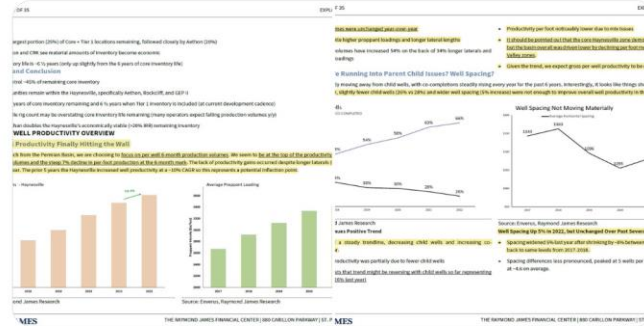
OF 35

argest portion (35%) of Core + Tier 1 locations remaining, followed closely by Aethon (20%)

on and CRK see material amounts of inventory become economic

ntory life is ~6 ½ years (only up slightly from the 6 years of core inventory life)

and Conclusion

trol ~45% of remaining core inventory

antities remain within the Haynesville, specifically Aethon, Rockcliff, and GEP's

7 years of core inventory remaining and 6 years when Tier 1 inventory is included (at current development cadence)

ter rig count may be overstating core inventory life remaining (many operators expect falling production volumes p)

han doubles the Haynesville's economically viable (>20% IRR) remaining inventory

WELL PRODUCTIVITY OVERVIEW

Productivity Finally Hitting the Wall

ck from the Permian Basin, we are choosing to focus on per well 6 month production volumes. We seem to be at the top of the productivity ... olumes and the steep 7% decline in per-foot production at the 6 month mark. The lack of productivity gains occurred despite longer laterals ... ear. The prior 5 years the Haynesville increased well productivity at a ~10% CAGR so this represents a potential inflection point.

- Haynesville

Average Proppant Loading

James Research

Source: Enverus, Raymond James Research

MES

THE RAYMOND JAMES FINANCIAL CENTER | 880 CARILLON PARKWAY | ST. P

E 35

mes were unchanged year-over-year

ite higher proppant loadings and longer lateral lengths

olumes have increased 54% on the back of 34% longer laterals and oadings

Running Into Parent Child Issues? Well Spacing?

ly moving away from child wells, with co-completions steadily rising every year for the past 5 years. Interestingly, it looks like things ... slightly fewer child wells (25% vs 28%) and wider well spacing (5% increase) was not enough to improve overall well productivity in ...

ls

James Research

ows Positive Trend

a steady trendline, decreasing child wells and increasing co...

roductivity was partially due to fewer child wells

ts that trend might be reversing with child wells so far representing (6% last year)

Productivity per foot noticeably lower due to rim issues

It should be pointed out that the core Haynesville zone ... but the basin overall was driven lower by declining per foot ... Valley zones.

Given the trend, we expect gross per well productivity to be ...

Well Spacing Not Moving Materially

Average Productive Spacing

Source: Enverus, Raymond James Research

Well Spacing Up 5% in 2021, but Unchanged Over Past Seven...

Spacing widened 5% last year after shrinking by ~6% betwee... back to same levels from 2017-2018.

Spacing differences less pronounced, peaked at 5 wells per ... at ~4.6 on average.

MES

THE RAYMOND JAMES FINANCIAL CENTER | 880 CARILLON PARKWAY | ST. P